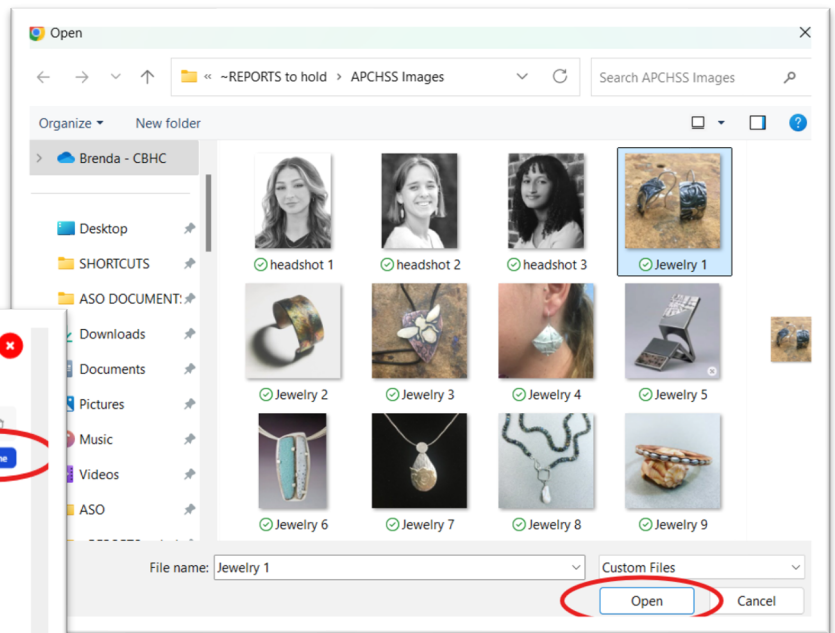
Open

« ~REPORTS to hold > APCHSS Images

Search APCHSS Images

Organize ▾ New folder

Brenda - CBHC

Desktop
SHORTCUTS
ASO DOCUMENT:
Downloads
Documents
Pictures
Music
Videos
ASO

headshot 1
headshot 2
headshot 3
Jewelry 1
Jewelry 2
Jewelry 3
Jewelry 4
Jewelry 5
Jewelry 6
Jewelry 7
Jewelry 8
Jewelry 9

File name: Jewelry 1
Custom Files
Open
Cancel